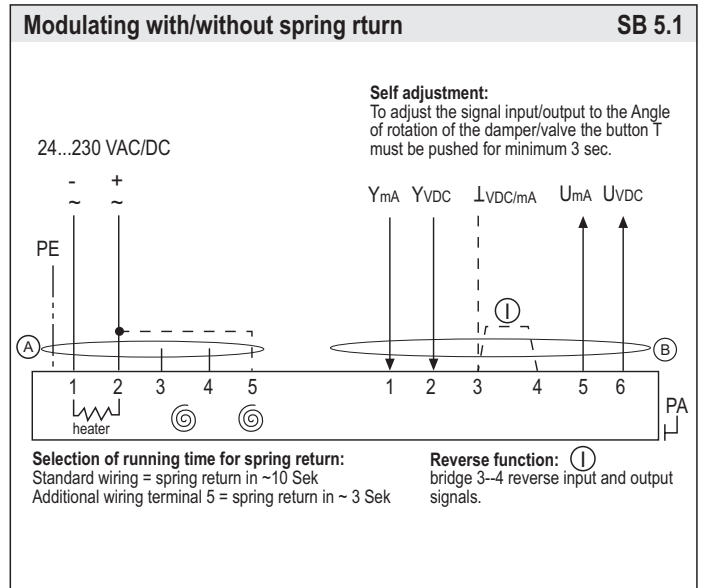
Modulating with/without spring rturn SB 5.1

Self adjustment:
To adjust the signal input/output to the Angle of rotation of the damper/valve the button T must be pushed for minimum 3 sec.

24...230 VAC/DC

- +
~ ~

PE

$Y_{mA}$ $Y_{VDC}$ $\perp_{VDC/mA}$ $U_{mA}$ $U_{VDC}$

A

B

1 2 3 4 5

heater

1 2 3 4 5 6

PA

Selection of running time for spring return:
Standard wiring = spring return in ~10 Sek
Additional wiring terminal 5 = spring return in ~ 3 Sek

Reverse function:
bridge 3--4 reverse input and output signals.